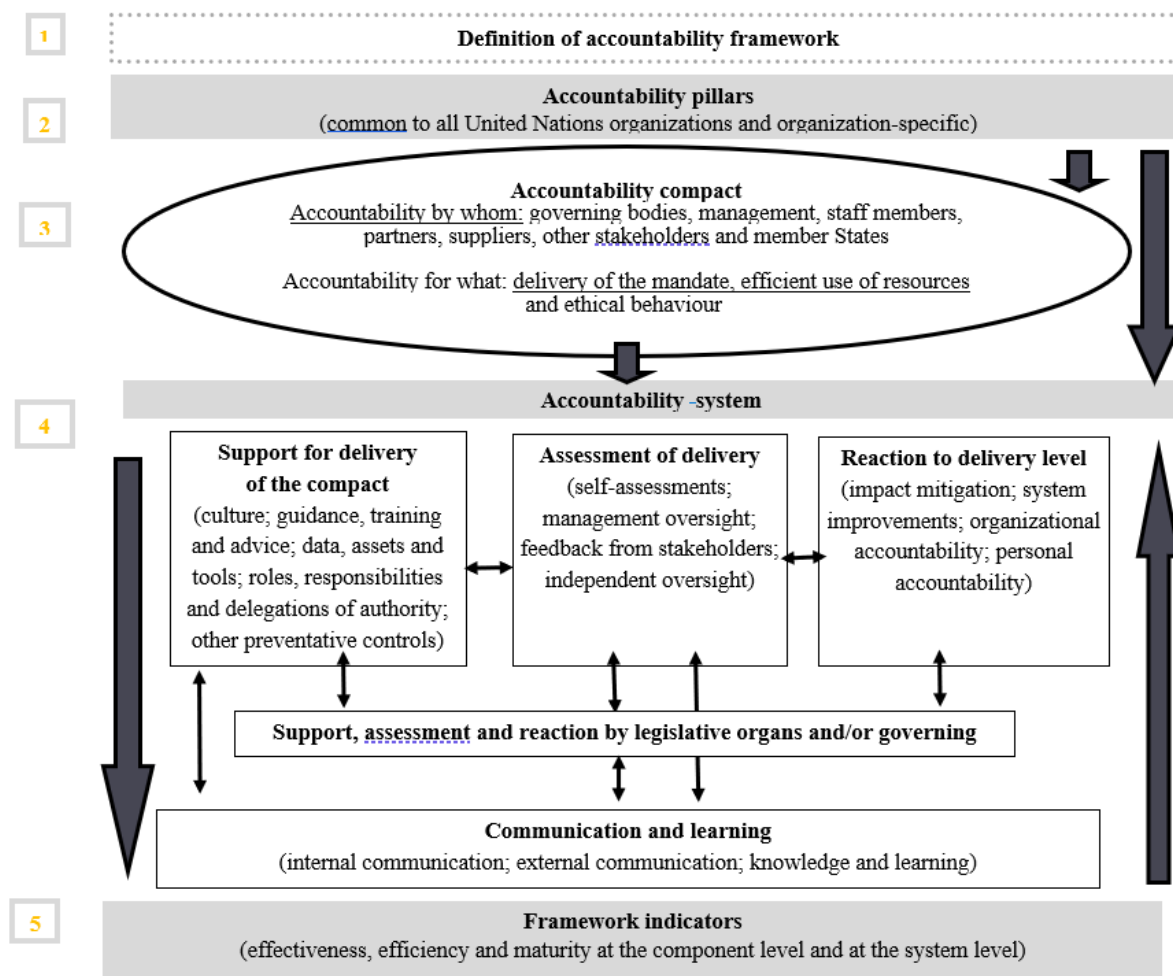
1

Definition of accountability framework

2

Accountability pillars
(common to all United Nations organizations and organization-specific)

3

Accountability compact
Accountability by whom: governing bodies, management, staff members, partners, suppliers, other stakeholders and member States

Accountability for what: delivery of the mandate, efficient use of resources and ethical behaviour

4

Accountability -system

Support for delivery of the compact
(culture; guidance, training and advice; data, assets and tools; roles, responsibilities and delegations of authority; other preventative controls)

Assessment of delivery
(self-assessments; management oversight; feedback from stakeholders; independent oversight)

Reaction to delivery level
(impact mitigation; system improvements; organizational accountability; personal accountability)

Support, assessment and reaction by legislative organs and/or governing

Communication and learning
(internal communication; external communication; knowledge and learning)

5

Framework indicators
(effectiveness, efficiency and maturity at the component level and at the system level)